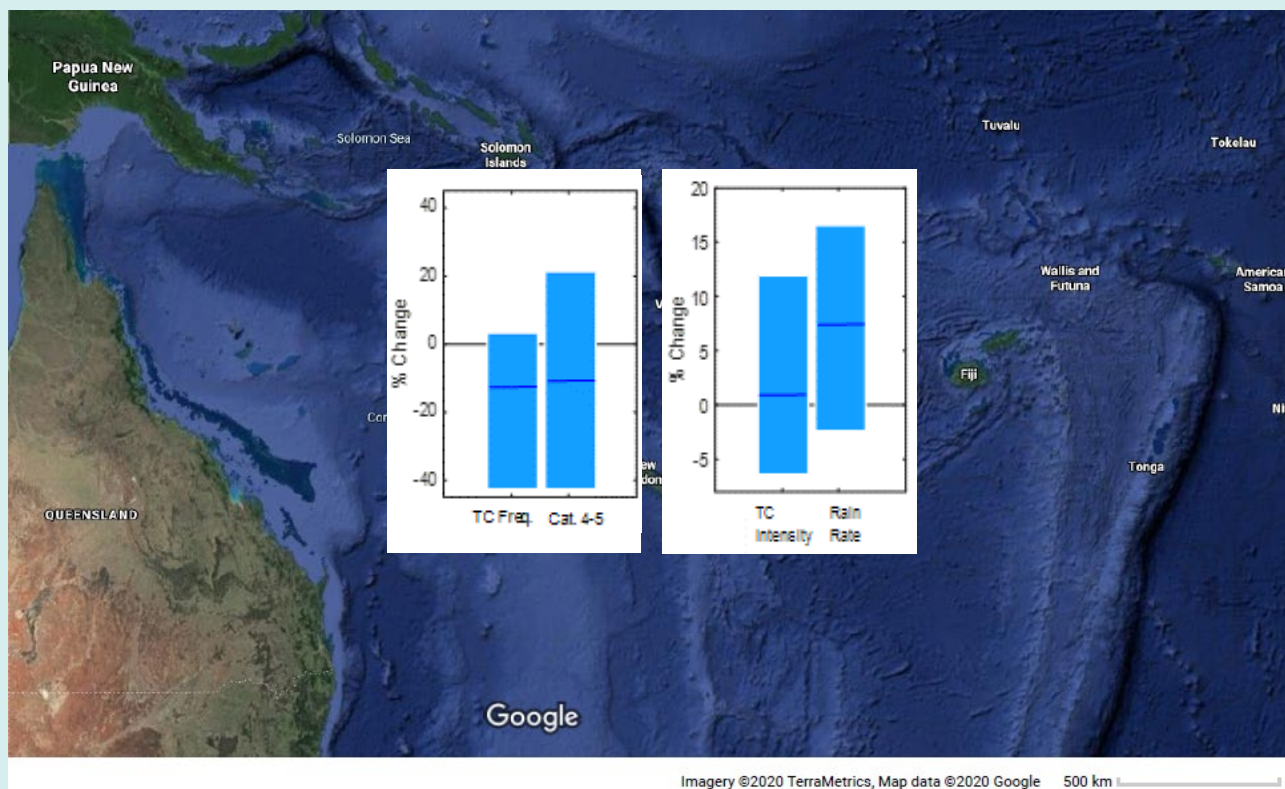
Papua New Guinea

Solomon Sea

Solomon Islands

Tuvalu

Tokelau

40
20
0
-20
-40
% Change
TC Freq.
Cat. 4-5

20
15
10
5
0
-5
% Change
TC Intensity
Rain Rate

Wallis and Futuna

American Samoa

Fiji

Tonga

QUEENSLAND

Google

Imagery ©2020 TerraMetrics, Map data ©2020 Google 500 km